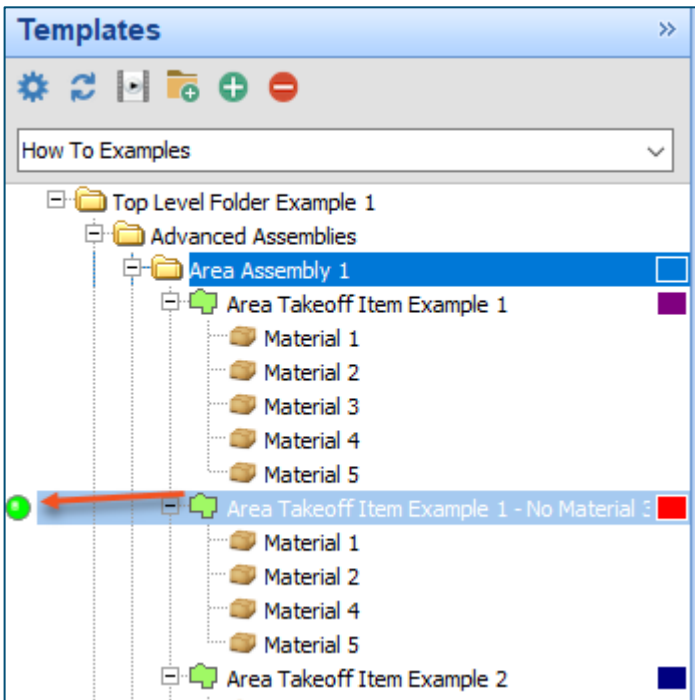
Templates »

How To Examples

Top Level Folder Example 1
Advanced Assemblies
Area Assembly 1
Area Takeoff Item Example 1
Material 1
Material 2
Material 3
Material 4
Material 5
Area Takeoff Item Example 1 - No Material 3
Material 1
Material 2
Material 4
Material 5
Area Takeoff Item Example 2